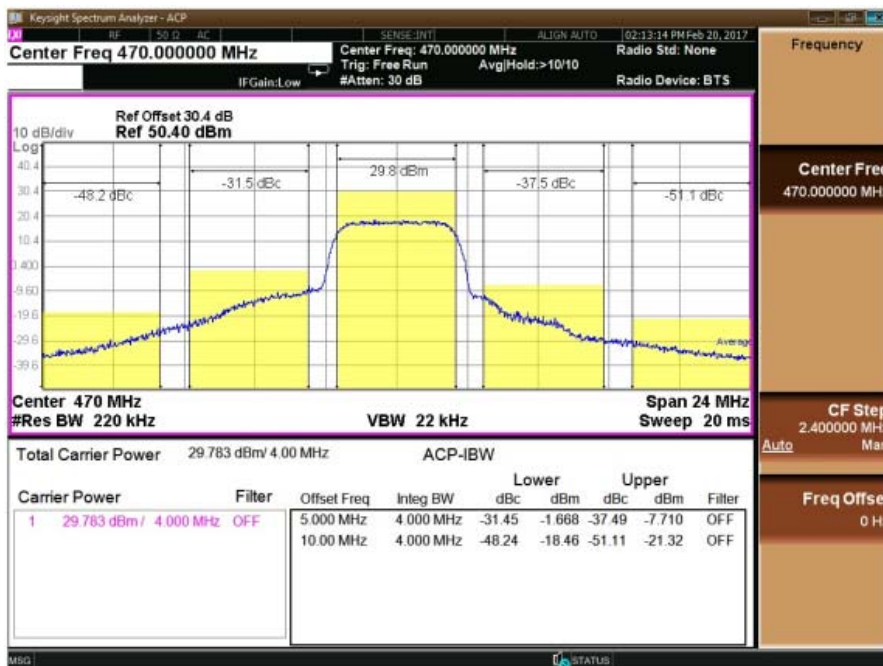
Keysight Spectrum Analyzer - ACP

RF 50 Ω AC SENSE:INT ALIGN AUTO 02:13:14 PM Feb 20, 2017

Center Freq 470.000000 MHz

Center Freq: 470.000000 MHz
Trig: Free Run Avg|Hold:>10/10
#Atten: 30 dB

IFGain:Low

Radio Std: None
Radio Device: BTS

Frequency

Ref Offset 30.4 dB
10 dB/div Ref 50.40 dBm
Log

40.4
30.4
20.4
10.4
0.400
-9.60
-19.6
-29.6
-39.6

-48.2 dBc
-31.5 dBc
29.8 dBm
-37.5 dBc
-51.1 dBc

Average

Center 470 MHz
#Res BW 220 kHz
VBW 22 kHz
Span 24 MHz
Sweep 20 ms

Center Fre
470.000000 MH

CF Step
2.400000 MH
Auto Ma

Freq Offse
0 H

Total Carrier Power 29.783 dBm/ 4.00 MHz

ACP-IBW

Carrier Power Filter
1 29.783 dBm / 4.000 MHz OFF

| Offset Freq | Integ BW | Lower dBc | Lower dBm | Upper dBc | Upper dBm | Filter |
|---|---|---|---|---|---|---|
| 5.000 MHz | 4.000 MHz | -31.45 | -1.668 | -37.49 | -7.710 | OFF |
| 10.00 MHz | 4.000 MHz | -48.24 | -18.46 | -51.11 | -21.32 | OFF |

MSG
STATUS